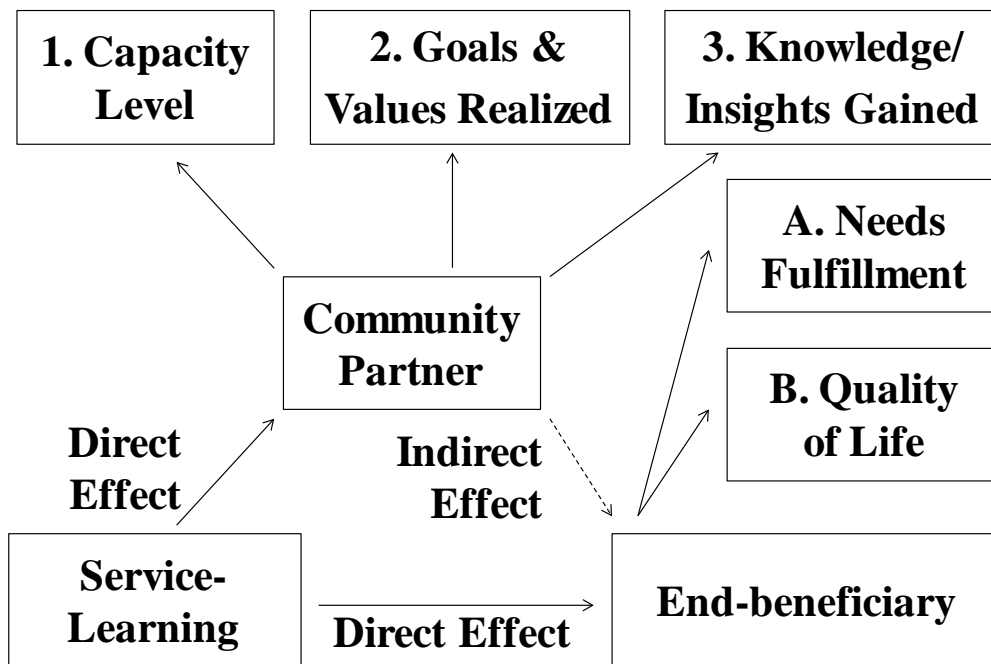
1. Capacity Level

2. Goals & Values Realized

3. Knowledge/ Insights Gained

A. Needs Fulfillment

Community Partner

B. Quality of Life

Direct Effect

Indirect Effect

Service-Learning

Direct Effect

End-beneficiary